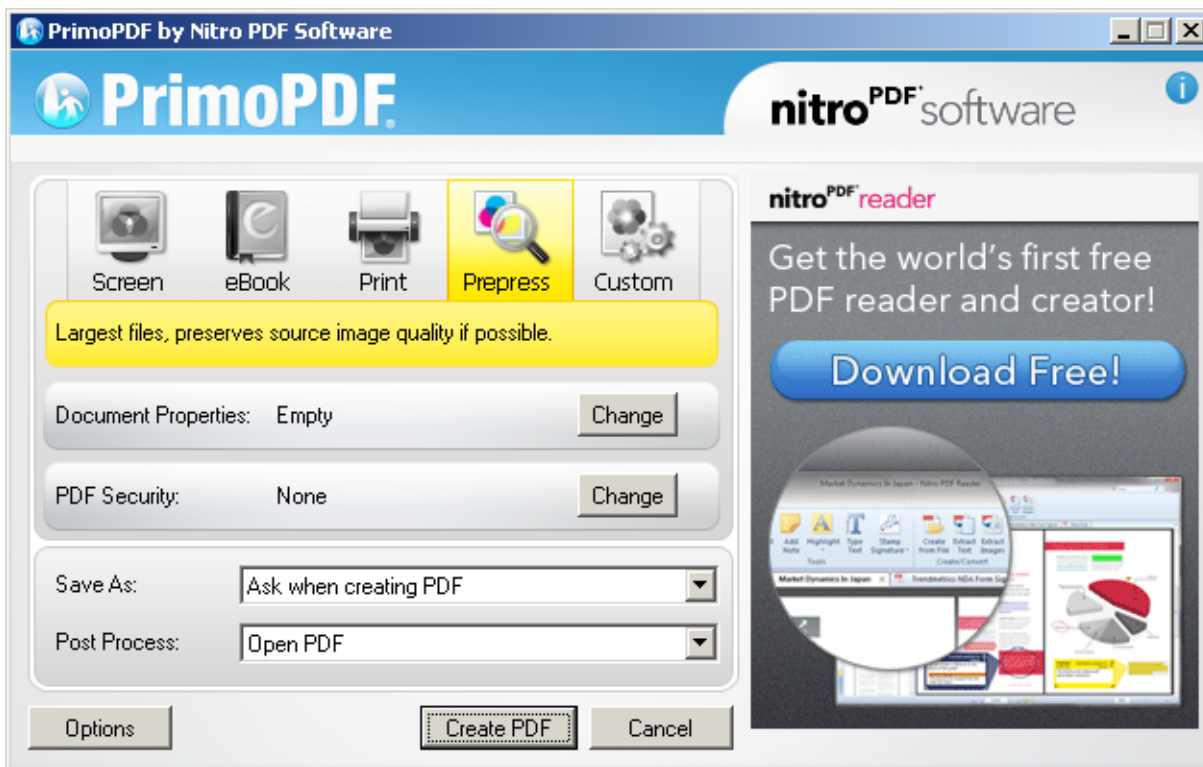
PrimoPDF by Nitro PDF Software

PrimoPDF

nitroPDF software

Screen eBook Print Prepress Custom

Largest files, preserves source image quality if possible.

Document Properties: Empty Change

PDF Security: None Change

Save As: Ask when creating PDF

Post Process: Open PDF

Options Create PDF Cancel

nitroPDF reader

Get the world's first free PDF reader and creator!

Download Free!

Market Dynamics In Japan - Nitro PDF Reader

Add Note Highlight Type Text Stamp Signature Create from File Extract Text Extract Images

Tools Create/Convert

Market Dynamics In Japan Trendmetrics NDA Form Si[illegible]